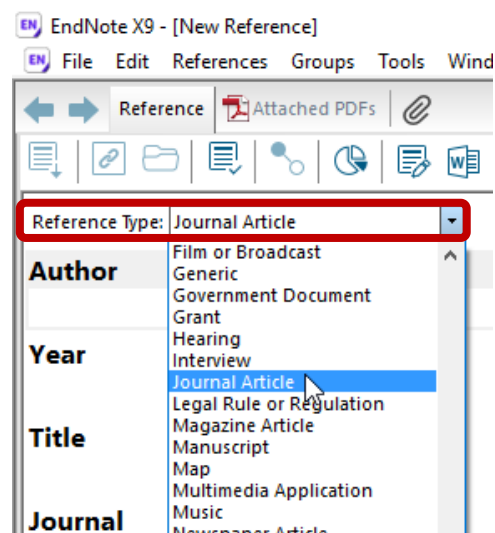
EndNote X9 - [New Reference]

File Edit References Groups Tools Wind

Reference Attached PDFs

Reference Type: Journal Article

Author

Year

Title

Journal

Film or Broadcast
Generic
Government Document
Grant
Hearing
Interview
Journal Article
Legal Rule or Regulation
Magazine Article
Manuscript
Map
Multimedia Application
Music
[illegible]